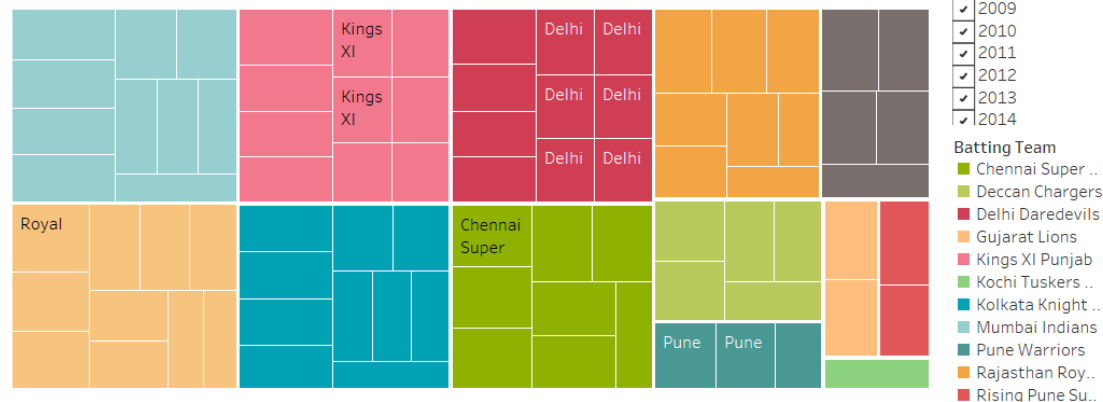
Kings XI

Kings XI

Delhi Delhi

Delhi Delhi

Delhi Delhi

Royal

Chennai Super

Pune Pune

2009
2010
2011
2012
2013
2014

Batting Team
Chennai Super ..
Deccan Chargers
Delhi Daredevils
Gujarat Lions
Kings XI Punjab
Kochi Tuskers ..
Kolkata Knight ..
Mumbai Indians
Pune Warriors
Rajasthan Roy..
Rising Pune Su..